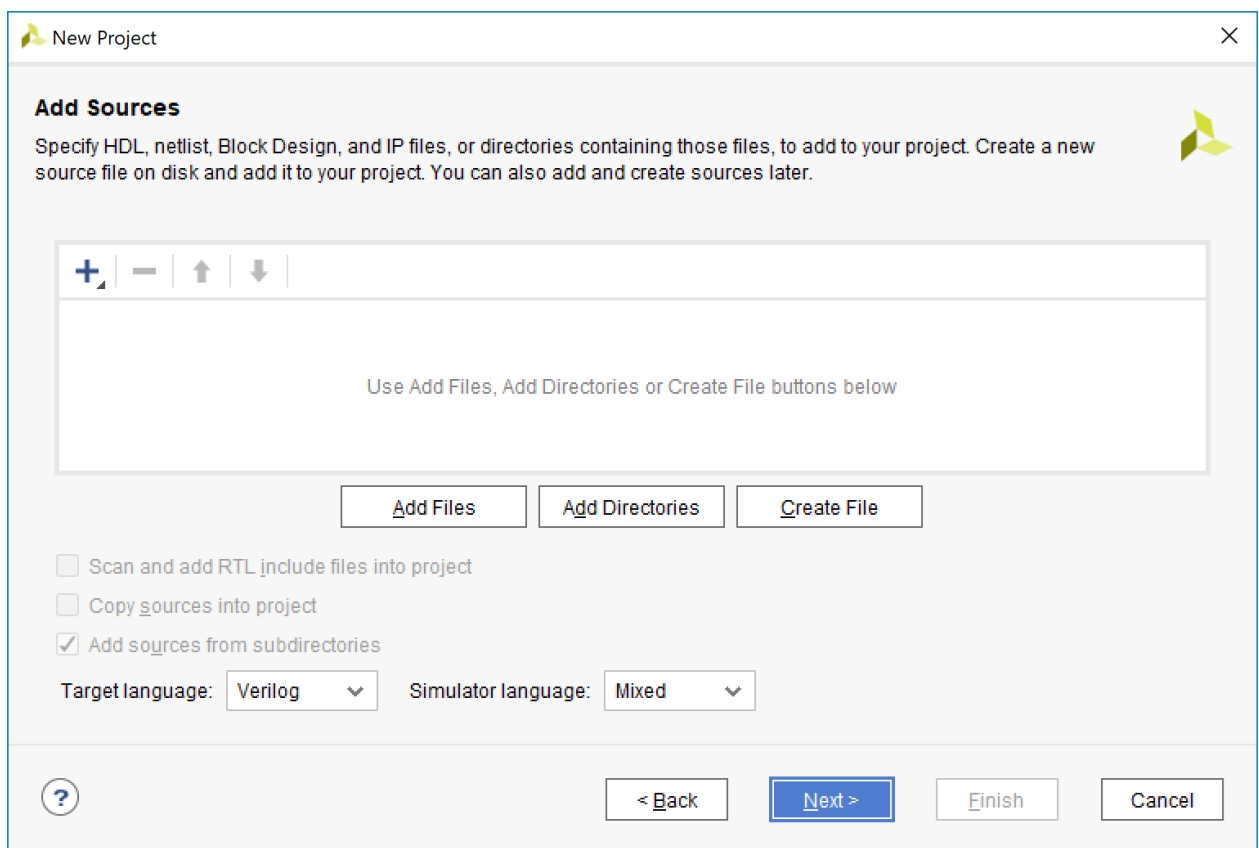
New Project

Add Sources

Specify HDL, netlist, Block Design, and IP files, or directories containing those files, to add to your project. Create a new source file on disk and add it to your project. You can also add and create sources later.

Use Add Files, Add Directories or Create File buttons below

Add Files
Add Directories
Create File

Scan and add RTL include files into project
Copy sources into project
Add sources from subdirectories

Target language: Verilog
Simulator language: Mixed

?
< Back
Next >
Finish
Cancel